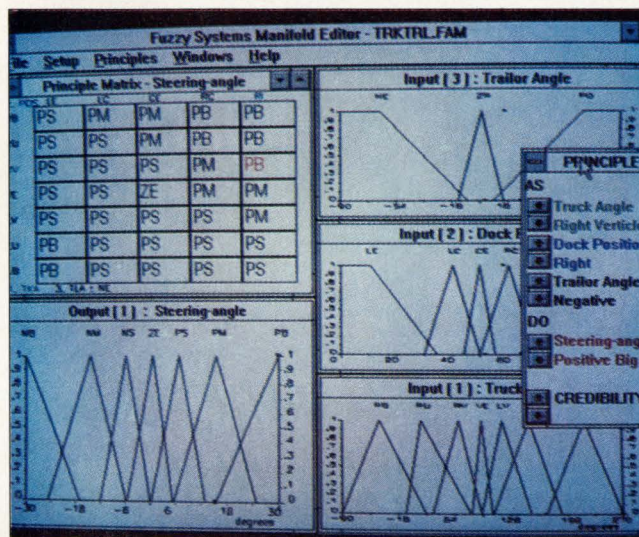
Fuzzy Systems Manifold Editor - TRKTRL.FAM

ile Setup Principles Windows Help

Principle Matrix - Steering-angle

| PS | PM | PM | PB | PB |
|---|---|---|---|---|
| PS | PS | PM | PB | PB |
| PS | PS | PS | PM | PB |
| PS | PS | ZE | PM | PM |
| PS | PS | PS | PS | PM |
| PB | PS | PS | PS | PS |
| PB | PS | PS | PS | PS |

Output [ 1 ] : Steering-angle

NB NM NS ZE PS PM PB

-30 -18 -6 6 18 30

degrees

Input [ 3 ] : Trailor Angle

Input [ 2 ] : Dock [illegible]

Input [ 1 ] : Truck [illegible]

PRINCIPLE

AS

Truck Angle

Right Vertic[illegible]

Dock Positio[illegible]

Right

Trailor Angle

Negative

DO

Steering-ang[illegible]

Positive Big

CREDIBILITY